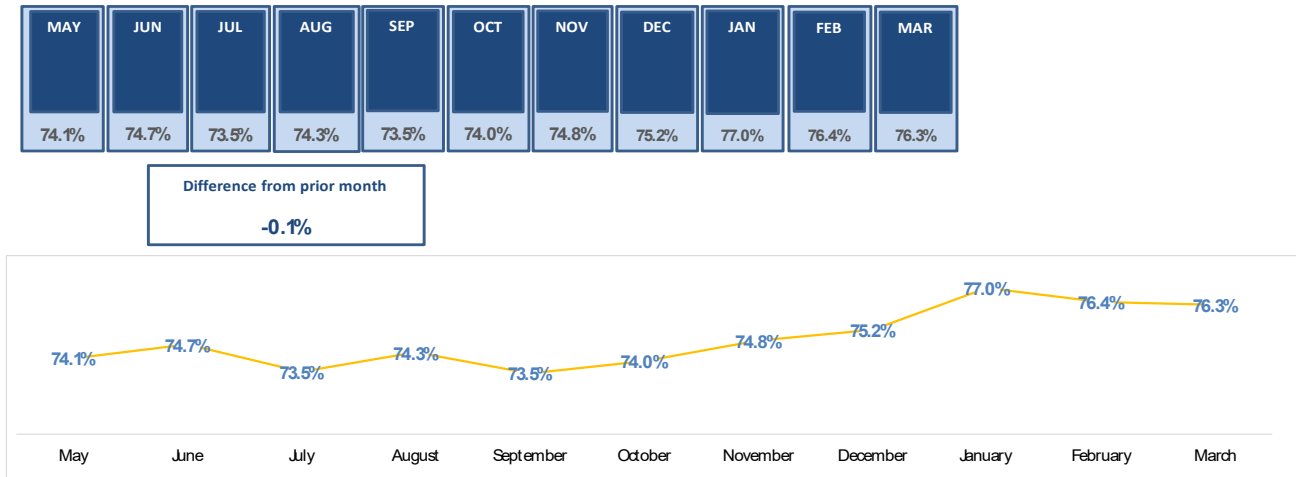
| MAY | JUN | JUL | AUG | SEP | OCT | NOV | DEC | JAN | FEB | MAR |
|---|---|---|---|---|---|---|---|---|---|---|
| 74.1% | 74.7% | 73.5% | 74.3% | 73.5% | 74.0% | 74.8% | 75.2% | 77.0% | 76.4% | 76.3% |

Difference from prior month

-0.1%

74.1% 74.7% 73.5% 74.3% 73.5% 74.0% 74.8% 75.2% 77.0% 76.4% 76.3%

May June July August September October November December January February March